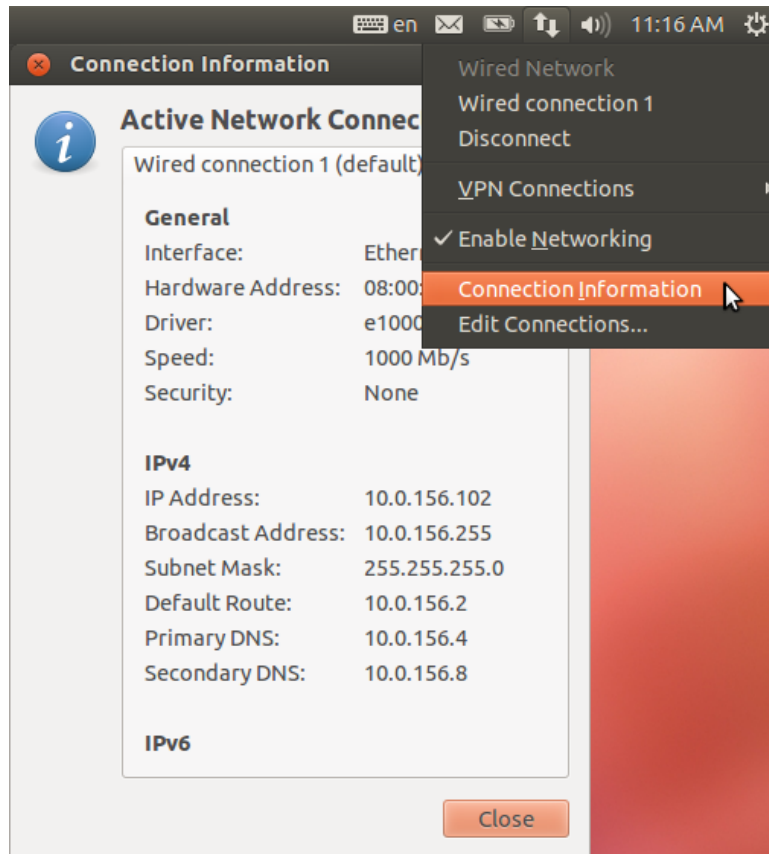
en 11:16 AM

Connection Information

Active Network Connec

Wired connection 1 (default)

General

| | |
|---|---|
| Interface: | Ether |
| Hardware Address: | 08:00 |
| Driver: | e1000 |
| Speed: | 1000 Mb/s |
| Security: | None |

IPv4

| | |
|---|---|
| IP Address: | 10.0.156.102 |
| Broadcast Address: | 10.0.156.255 |
| Subnet Mask: | 255.255.255.0 |
| Default Route: | 10.0.156.2 |
| Primary DNS: | 10.0.156.4 |
| Secondary DNS: | 10.0.156.8 |

IPv6

Close

Wired Network
Wired connection 1
Disconnect
VPN Connections
✓ Enable Networking
Connection Information
Edit Connections...